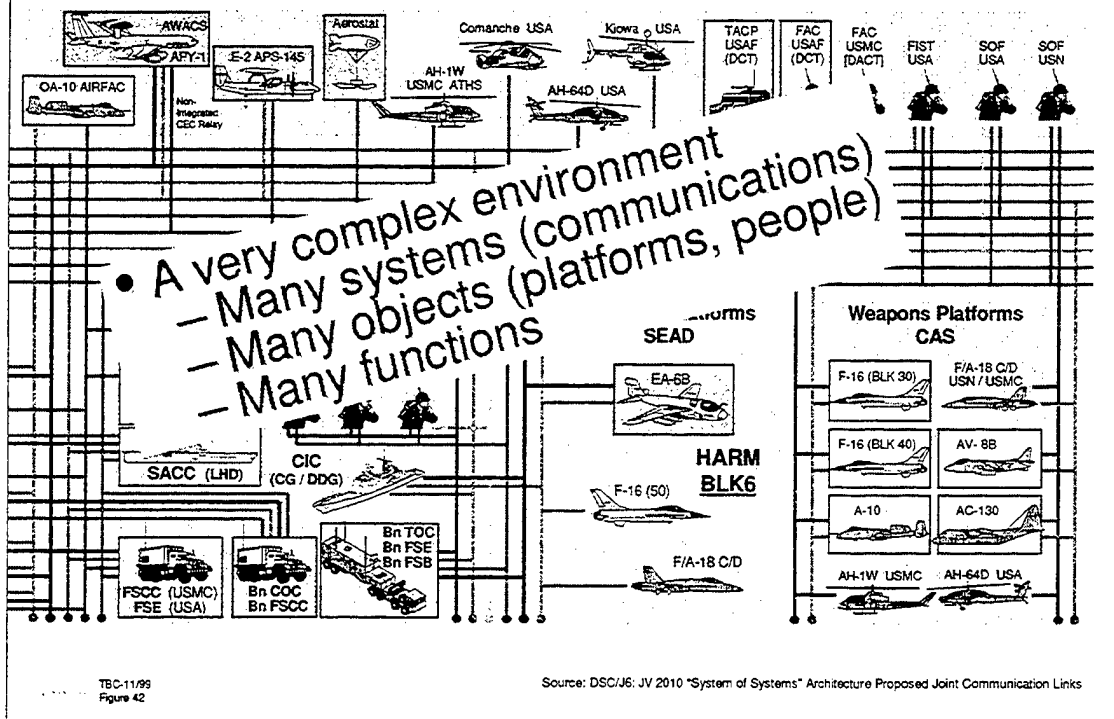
AWACS
APY-1
E-2 APS-145
Aerostat
Comanche USA
Kiowa USA
TACP USAF (DCT)
FAC USAF (DCT)
FAC USMC [DACT]
FIST USA
SOF USA
SOF USN
OA-10 AIRFAC
Non-Integrated CEC Relay
AH-1W USMC ATHS
AH-64D USA

• A very complex environment
– Many systems (communications)
– Many objects (platforms, people)
– Many functions

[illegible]atforms
SEAD
EA-6B
Weapons Platforms
CAS
F-16 (BLK 30)
F/A-18 C/D USN / USMC
F-16 (BLK 40)
AV-8B
A-10
AC-130
AH-1W USMC
AH-64D USA
HARM
BLK6
F-16 (50)
F/A-18 C/D
SACC (LHD)
CIC (CG / DDG)
Bn TOC
Bn FSE
Bn FSB
FSCC (USMC)
FSE (USA)
Bn COC
Bn FSCC

TBC-11/99
Figure 42

Source: DSC/J6: JV 2010 "System of Systems" Architecture Proposed Joint Communication Links